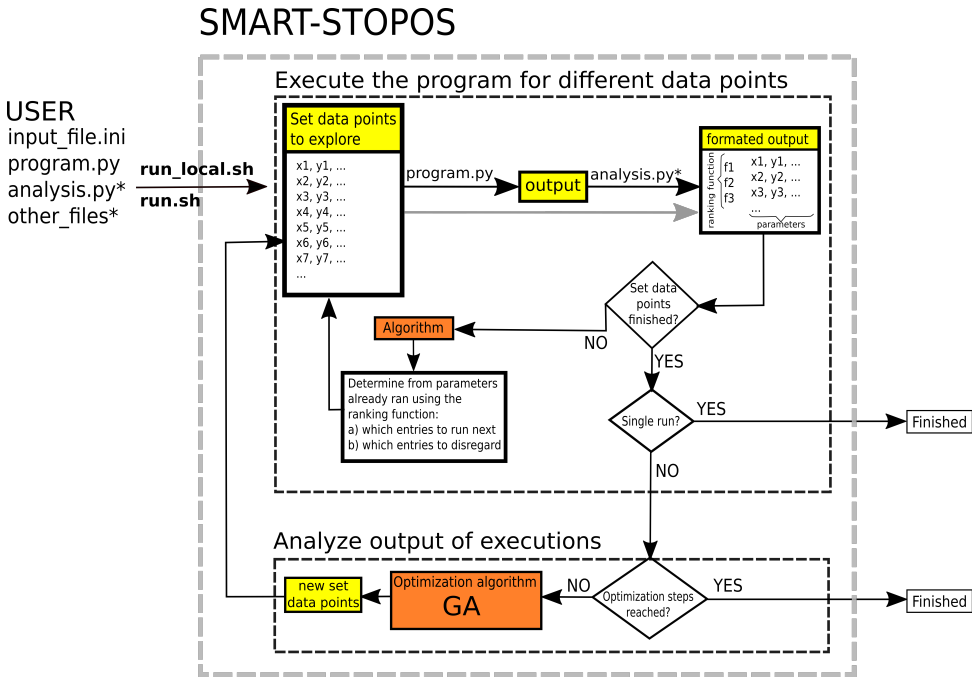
SMART-STOPOS

USER
input_file.ini
program.py
analysis.py*
other_files*

run_local.sh
run.sh

Execute the program for different data points

Set data points to explore

x1, y1, ...
x2, y2, ...
x3, y3, ...
x4, y4, ...
x5, y5, ...
x6, y6, ...
x7, y7, ...
...

program.py

output

analysis.py*

formated output

ranking function
f1
f2
f3

x1, y1, ...
x2, y2, ...
x3, y3, ...
...
parameters

Set data points finished?

NO

YES

Algorithm

Determine from parameters already ran using the ranking function:
a) which entries to run next
b) which entries to disregard

Single run?

YES

Finished

NO

Analyze output of executions

new set data points

Optimization algorithm
GA

NO

Optimization steps reached?

YES

Finished